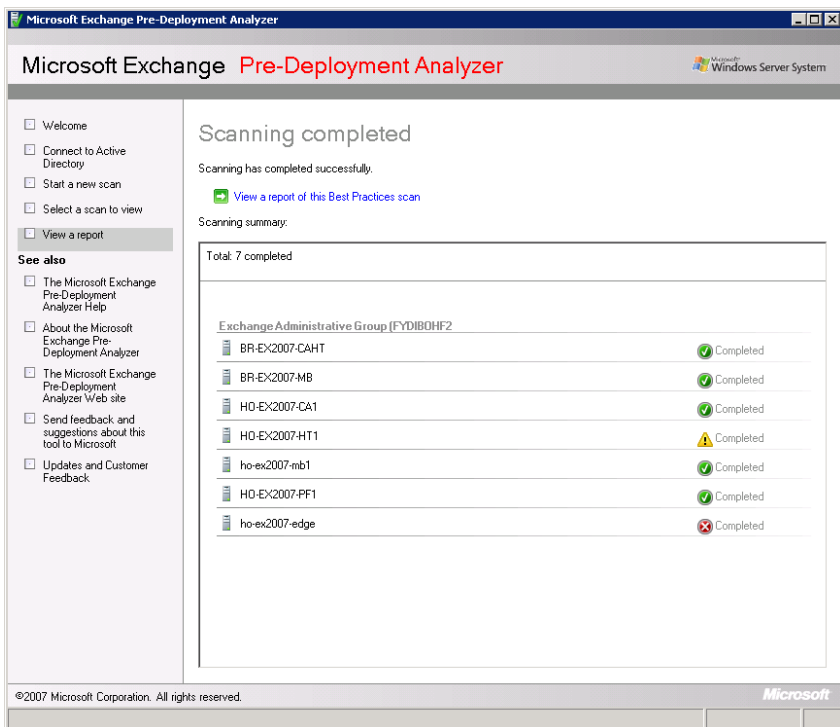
Microsoft Exchange Pre-Deployment Analyzer

Microsoft Exchange Pre-Deployment Analyzer

Microsoft Windows Server System

Welcome

Connect to Active Directory

Start a new scan

Select a scan to view

View a report

See also

The Microsoft Exchange Pre-Deployment Analyzer Help

About the Microsoft Exchange Pre-Deployment Analyzer

The Microsoft Exchange Pre-Deployment Analyzer Web site

Send feedback and suggestions about this tool to Microsoft

Updates and Customer Feedback

Scanning completed

Scanning has completed successfully.

View a report of this Best Practices scan

Scanning summary:

Total: 7 completed

Exchange Administrative Group (FYDIBOHF2

| | |
|---|---|
| BR-EX2007-CAHT | Completed |
| BR-EX2007-MB | Completed |
| HO-EX2007-CA1 | Completed |
| HO-EX2007-HT1 | Completed |
| ho-ex2007-mb1 | Completed |
| HO-EX2007-PF1 | Completed |
| ho-ex2007-edge | Completed |

©2007 Microsoft Corporation. All rights reserved.

Microsoft